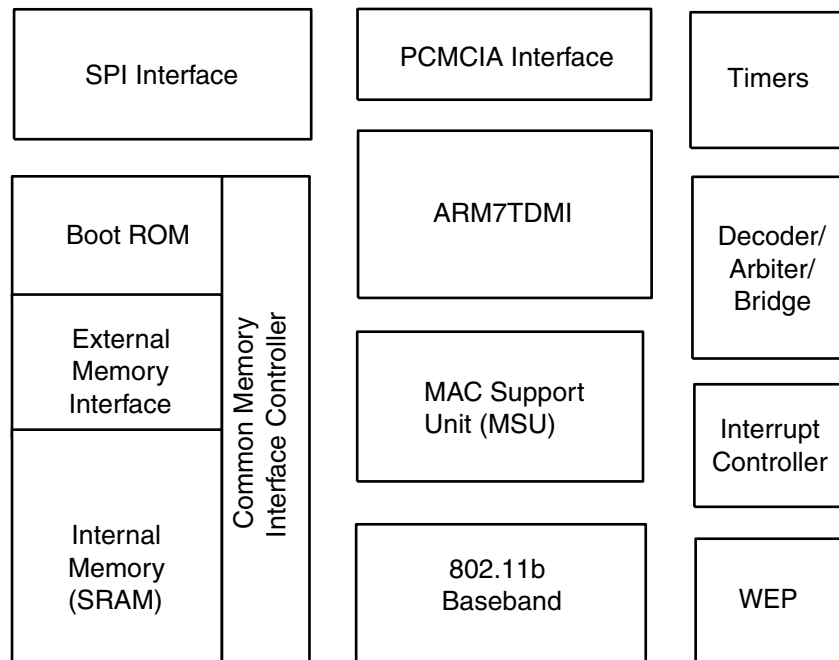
SPI Interface

PCMCIA Interface

Timers

Boot ROM

External Memory Interface

Internal Memory (SRAM)

Common Memory Interface Controller

ARM7TDMI

MAC Support Unit (MSU)

802.11b Baseband

Decoder/ Arbiter/ Bridge

Interrupt Controller

WEP